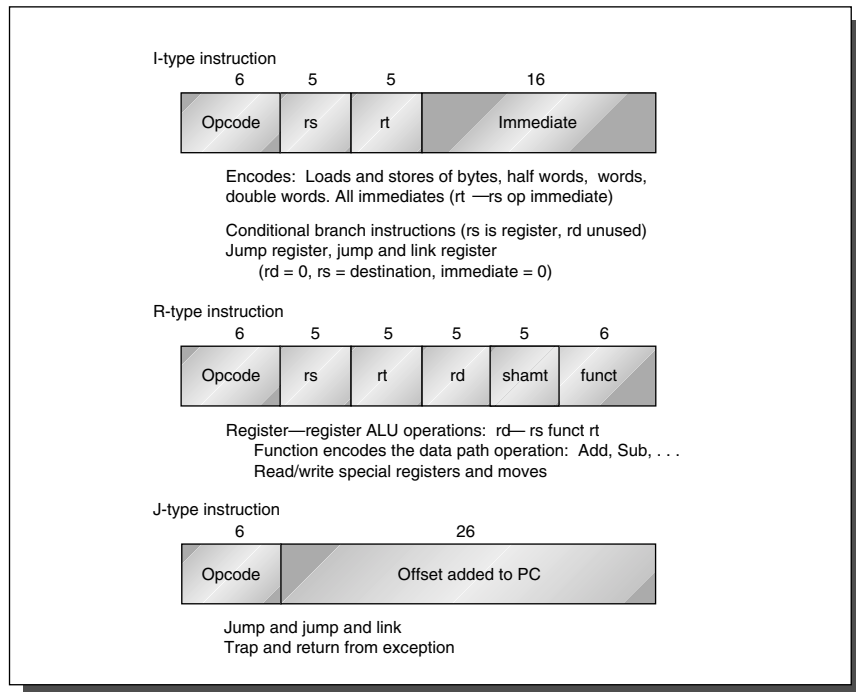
I-type instruction

| 6 | 5 | 5 | 16 |
|---|---|---|---|
| Opcode | rs | rt | Immediate |

Encodes: Loads and stores of bytes, half words, words, double words. All immediates (rt —rs op immediate)

Conditional branch instructions (rs is register, rd unused)
Jump register, jump and link register
(rd = 0, rs = destination, immediate = 0)

R-type instruction

| 6 | 5 | 5 | 5 | 5 | 6 |
|---|---|---|---|---|---|
| Opcode | rs | rt | rd | shamt | funct |

Register—register ALU operations: rd— rs funct rt
Function encodes the data path operation: Add, Sub, . . .
Read/write special registers and moves

J-type instruction

| 6 | 26 |
|---|---|
| Opcode | Offset added to PC |

Jump and jump and link
Trap and return from exception